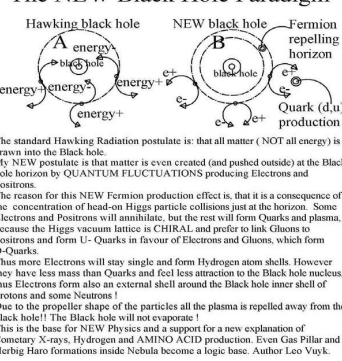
The NEW Black Hole Paradigm

Hawking black hole

NEW black hole

Fermion repelling horizon

A

energy

black hole

energy

energy

energy+

energy+

B

e+

black hole

e-

e+

e-

Quark (d,u) production

The standard Hawking Radiation postulate is: that all matter ( NOT all energy) is drawn into the Black hole.

My NEW postulate is that matter is even created (and pushed outside) at the Black hole horizon by QUANTUM FLUCTUATIONS producing Electrons and Positrons.

The reason for this NEW Fermion production effect is, that it is a consequence of the concentration of head-on Higgs particle collisions just at the horizon. Some Electrons and Positrons will annihilate, but the rest will form Quarks and plasma, because the Higgs vacuum lattice is CHIRAL and prefer to link Gluons to Positrons and form U- Quarks in favour of Electrons and Gluons, which form D-Quarks.

Thus more Electrons will stay single and form Hydrogen atom shells. However they have less mass than Quarks and feel less attraction to the Black hole nucleus. Thus Electrons form also an external shell around the Black hole inner shell of Protons and some Neutrons !

Due to the propeller shape of the particles all the plasma is repelled away from the black hole!! The Black hole will not evaporate !

This is the base for NEW Physics and a support for a new explanation of Cometary X-rays, Hydrogen and AMINO ACID production. Even Gas Pillar and Herbig Haro formations inside Nebula become a logic base. Author Leo Vuyk.